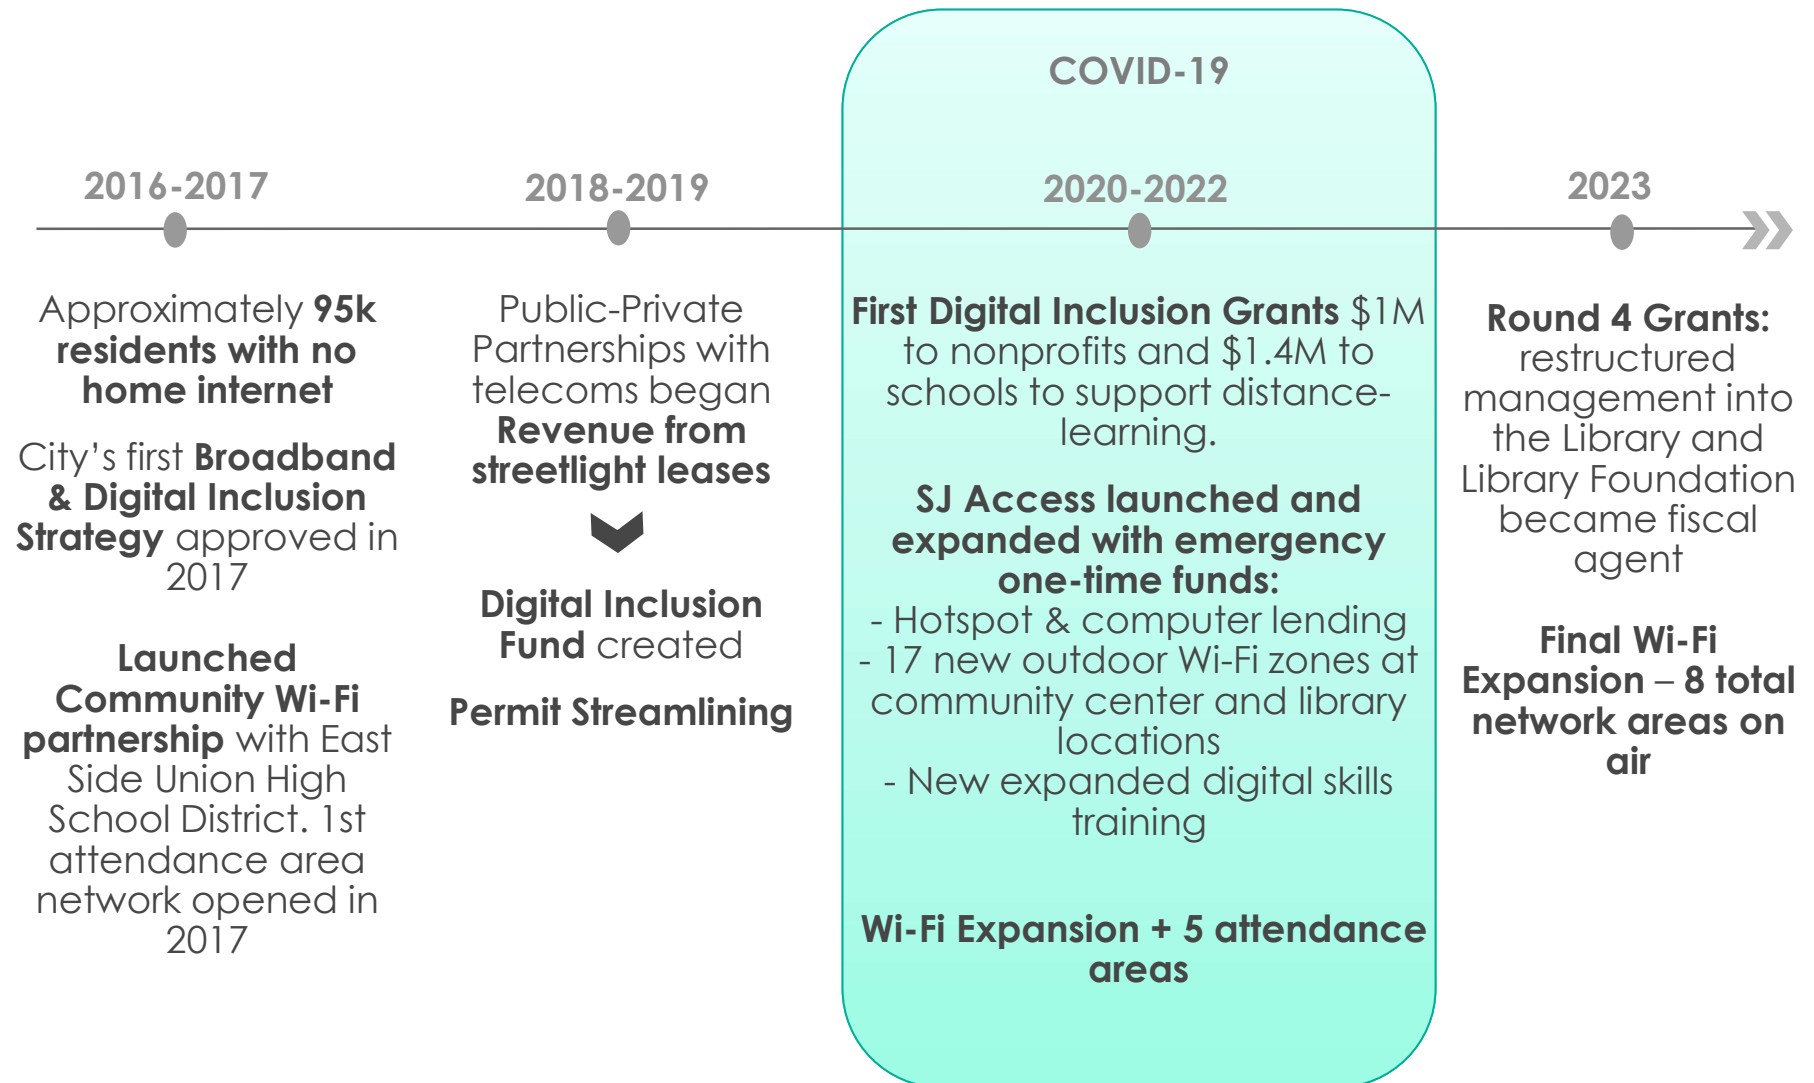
COVID-19

2016-2017

2018-2019

2020-2022

2023

Approximately 95k residents with no home internet

City's first Broadband & Digital Inclusion Strategy approved in 2017

Launched Community Wi-Fi partnership with East Side Union High School District. 1st attendance area network opened in 2017

Public-Private Partnerships with telecoms began Revenue from streetlight leases

Digital Inclusion Fund created

Permit Streamlining

First Digital Inclusion Grants $1M to nonprofits and $1.4M to schools to support distance-learning.

SJ Access launched and expanded with emergency one-time funds:
- Hotspot & computer lending
- 17 new outdoor Wi-Fi zones at community center and library locations
- New expanded digital skills training

Wi-Fi Expansion + 5 attendance areas

Round 4 Grants: restructured management into the Library and Library Foundation became fiscal agent

Final Wi-Fi Expansion – 8 total network areas on air